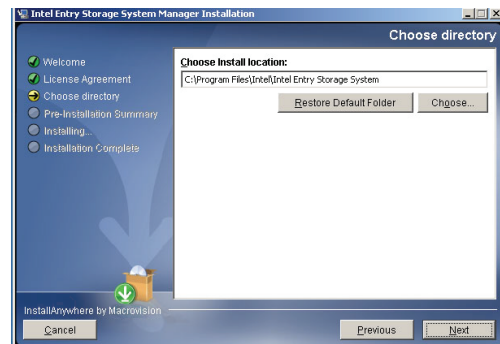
Intel Entry Storage System Manager Installation

Choose directory

Welcome
License Agreement
Choose directory
Pre-Installation Summary
Installing...
Installation Complete

Choose Install location:

C:\Program Files\Intel\Intel Entry Storage System

Restore Default Folder

Choose...

InstallAnywhere by Macrovision

Cancel

Previous

Next